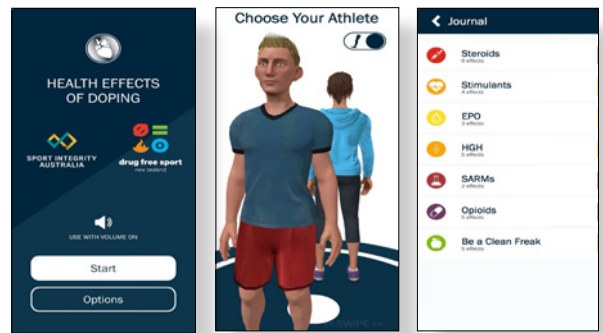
HEALTH EFFECTS OF DOPING

SPORT INTEGRITY AUSTRALIA

drug free sport new zealand

USE WITH VOLUME ON

Start

Options

Choose Your Athlete

SWIPE

Journal

Steroids
6 effects

Stimulants
4 effects

EPO
3 effects

HGH
3 effects

SARMs
2 effects

Opioids
5 effects

Be a Clean Freak
5 effects